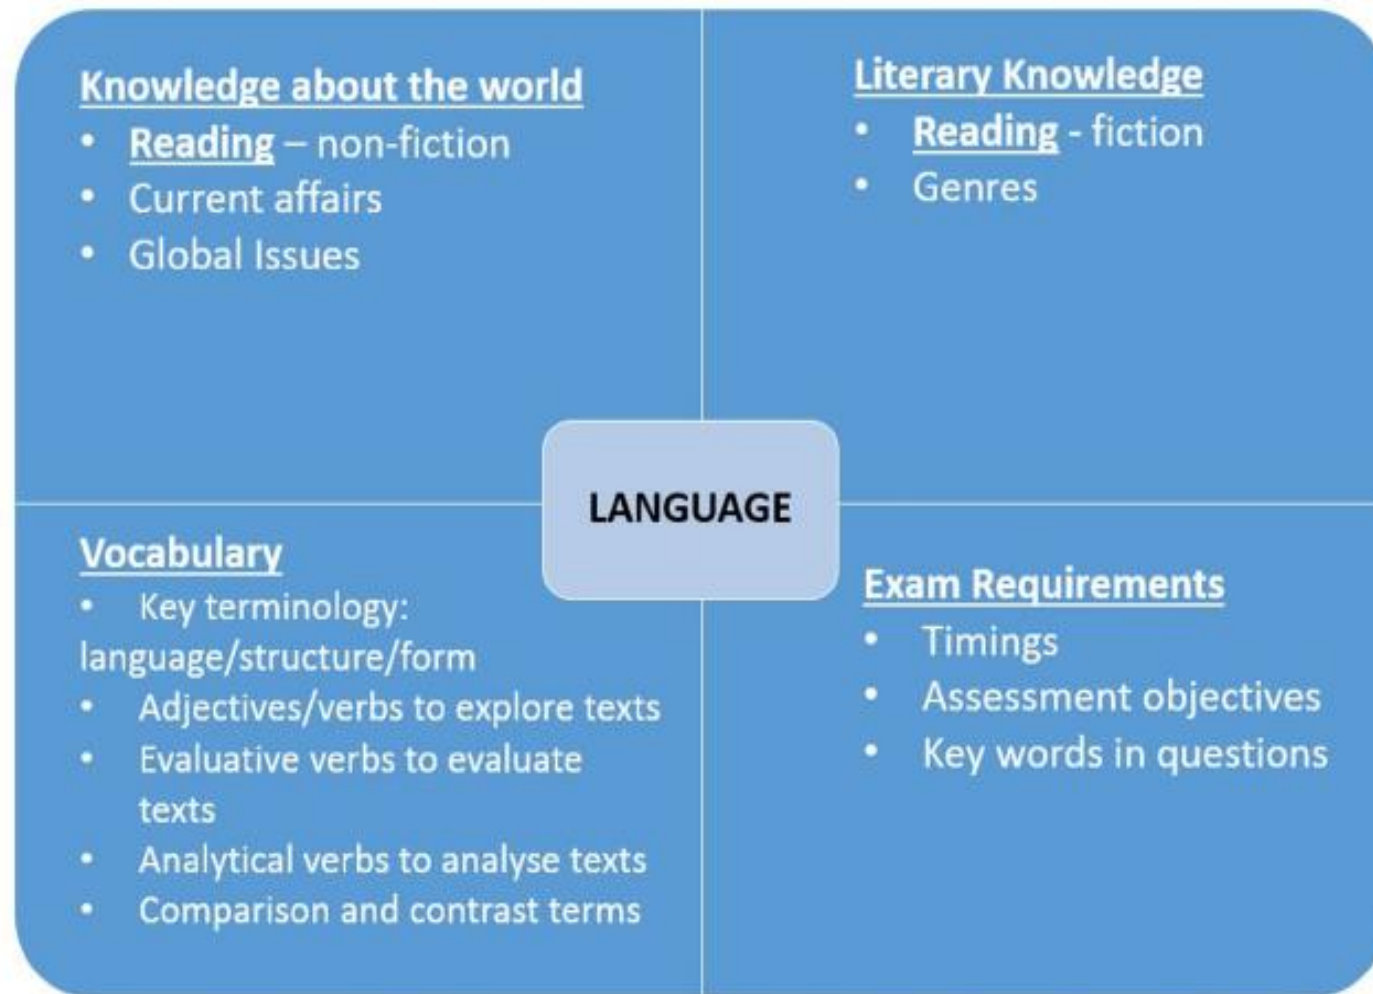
Knowledge about the world

- Reading – non-fiction
- Current affairs
- Global Issues

Literary Knowledge

- Reading - fiction
- Genres

LANGUAGE

Vocabulary

- Key terminology: language/structure/form
- Adjectives/verbs to explore texts
- Evaluative verbs to evaluate texts
- Analytical verbs to analyse texts
- Comparison and contrast terms

Exam Requirements

- Timings
- Assessment objectives
- Key words in questions